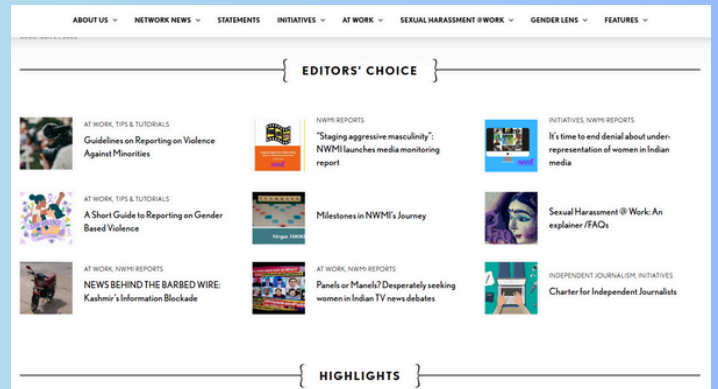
ABOUT US ⌄ NETWORK NEWS ⌄ STATEMENTS INITIATIVES ⌄ AT WORK ⌄ SEXUAL HARASSMENT @WORK ⌄ GENDER LENS ⌄ FEATURES ⌄

EDITORS' CHOICE

AT WORK, TIPS & TUTORIALS
Guidelines on Reporting on Violence Against Minorities

NWMI REPORTS
"Staging aggressive masculinity": NWMI launches media monitoring report

INITIATIVES, NWMI REPORTS
It's time to end denial about under-representation of women in Indian media

AT WORK, TIPS & TUTORIALS
A Short Guide to Reporting on Gender Based Violence

Milestones in NWMI's Journey

Sexual Harassment @ Work: An explainer /FAQs

AT WORK, NWMI REPORTS
NEWS BEHIND THE BARBED WIRE: Kashmir's Information Blockade

AT WORK, NWMI REPORTS
Panels or Manels? Desperately seeking women in Indian TV news debates

INDEPENDENT JOURNALISM, INITIATIVES
Charter for Independent Journalists

HIGHLIGHTS